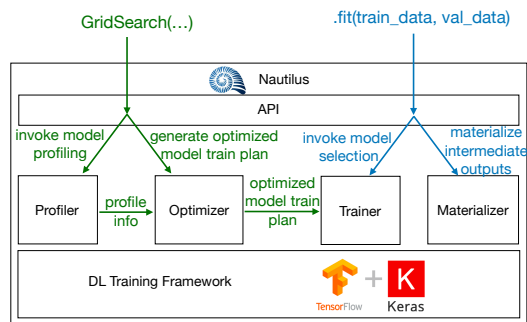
GridSearch(…)

.fit(train_data, val_data)

Nautilus

API

invoke model profiling

generate optimized model train plan

invoke model selection

materialize intermediate outputs

Profiler

profile info

Optimizer

optimized model train plan

Trainer

Materializer

DL Training Framework

TensorFlow

+

K

Keras